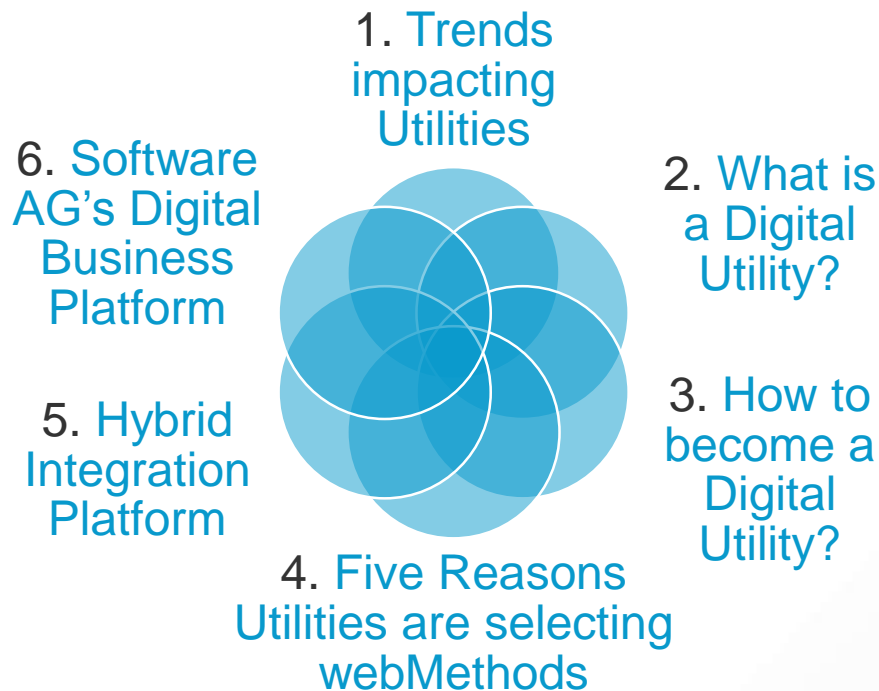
1. Trends impacting Utilities

2. What is a Digital Utility?

3. How to become a Digital Utility?

4. Five Reasons Utilities are selecting webMethods

5. Hybrid Integration Platform

6. Software AG's Digital Business Platform